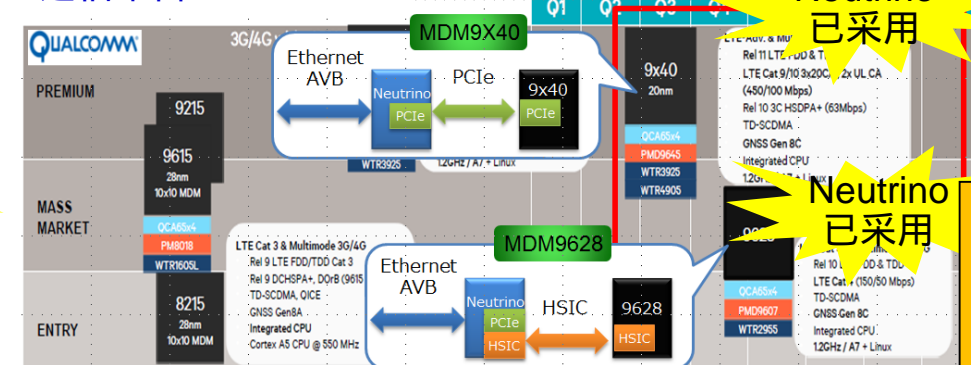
Q1 Q3 Q4

Neutrino
已采用

QUALCOMM

3G/4G

MDM9X40

Ethernet AVB

PCIe

Neutrino

PCIe

9x40

PCIe

PREMIUM

9215

9615
28nm
10x10 MDM

QCA65x4

PM8018

WTR1605L

WTR3925

1.2GHz / A7 + Linux

9x40
20nm

QCA65x4

PMD9645

WTR3925

WTR4905

LTE Adv. & Mu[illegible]
Rel 11 LTE FDD & T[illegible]
LTE Cat 9/10 3x20CA, 2x UL CA (450/100 Mbps)
Rel 10 3C HSDPA+ (63Mbps)
TD-SCDMA
GNSS Gen 8C
Integrated CPU
1.2G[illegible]

Neutrino
已采用

MASS MARKET

MDM9628

LTE Cat 3 & Multimode 3G/4G
Rel 9 LTE FDD/TDD Cat 3
Rel 9 DCHSPA+, DOrB (9615
TD-SCDMA, QICE
GNSS Gen8A
Integrated CPU
Cortex A5 CPU @ 550 MHz

Ethernet AVB

Neutrino

PCIe

HSIC

HSIC

9628

HSIC

ENTRY

8215
28nm
10x10 MDM

QCA65x4

PMD9607

WTR2955

Rel 10 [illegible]DD & TDD
LTE Cat 4 (150/50 Mbps)
TD-SCDMA
GNSS Gen 8C
Integrated CPU
1.2GHz / A7 + Linux